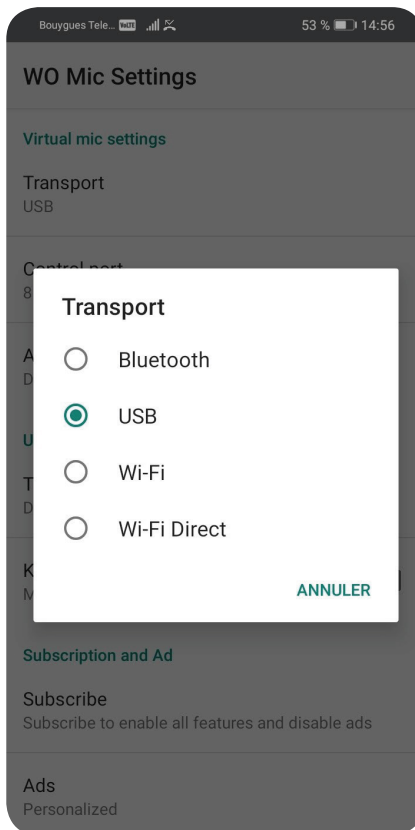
Bouygues Tele... VoLTE 53 % 14:56

WO Mic Settings

Virtual mic settings

Transport
USB

Control port
8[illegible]

A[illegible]
D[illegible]

U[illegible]

T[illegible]
D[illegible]

K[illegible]
M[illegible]

Transport

Bluetooth

USB

Wi-Fi

Wi-Fi Direct

ANNULER

Subscription and Ad

Subscribe
Subscribe to enable all features and disable ads

Ads
Personalized